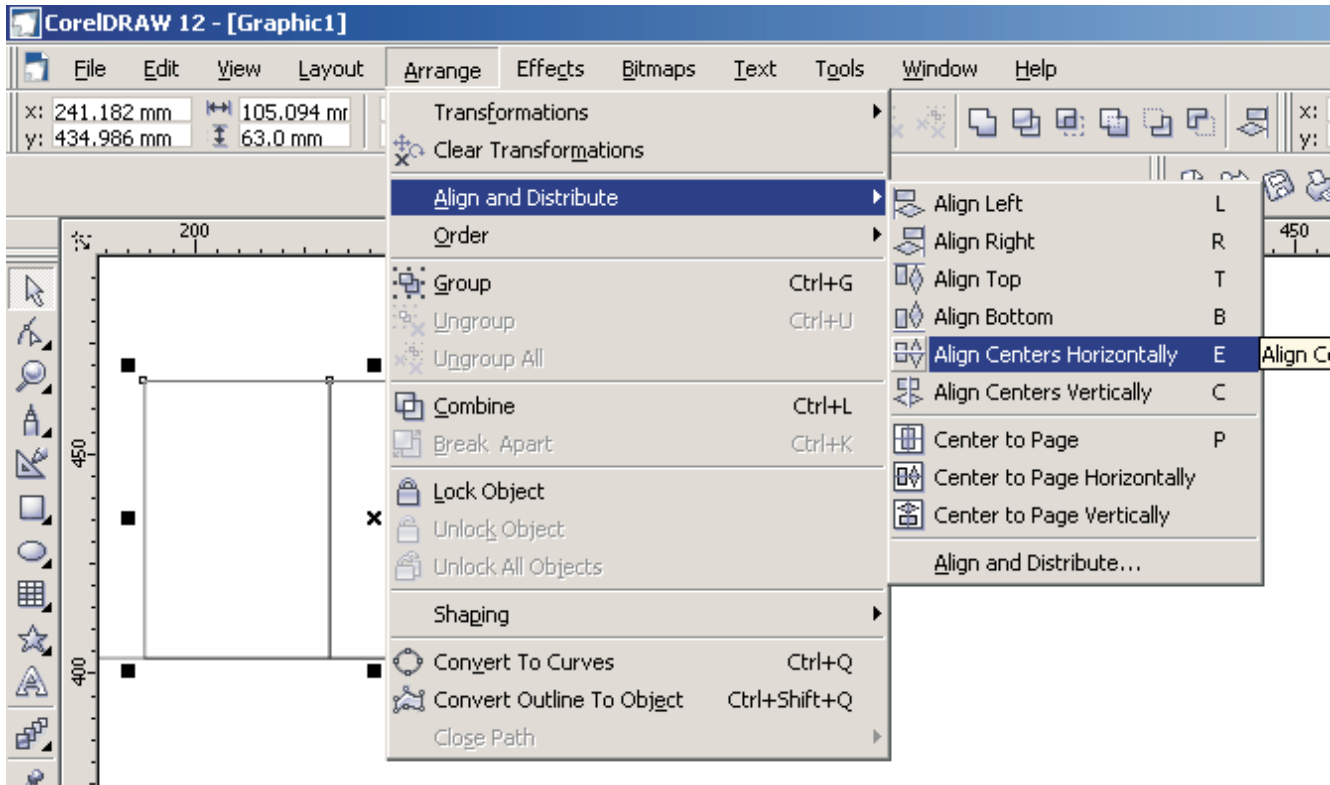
CorelDRAW 12 - [Graphic1]

File Edit View Layout Arrange Effects Bitmaps Text Tools Window Help

x: 241.182 mm y: 434.986 mm 105.094 mr 63.0 mm

x: y:

200 450 450 400

Transformations
Clear Transformations
Align and Distribute
Order
Group Ctrl+G
Ungroup Ctrl+U
Ungroup All
Combine Ctrl+L
Break Apart Ctrl+K
Lock Object
Unlock Object
Unlock All Objects
Shaping
Convert To Curves Ctrl+Q
Convert Outline To Object Ctrl+Shift+Q
Close Path

Align Left L
Align Right R
Align Top T
Align Bottom B
Align Centers Horizontally E
Align Centers Vertically C
Center to Page P
Center to Page Horizontally
Center to Page Vertically
Align and Distribute...

Align C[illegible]